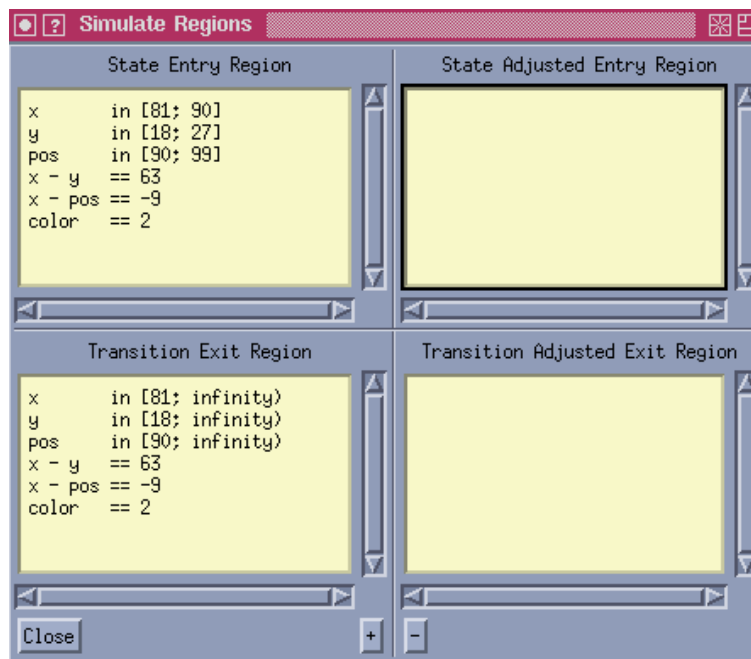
? Simulate Regions

State Entry Region

x in [81; 90]
y in [18; 27]
pos in [90; 99]
x - y == 63
x - pos == -9
color == 2

State Adjusted Entry Region

Transition Exit Region

x in [81; infinity)
y in [18; infinity)
pos in [90; infinity)
x - y == 63
x - pos == -9
color == 2

Transition Adjusted Exit Region

Close

+

-